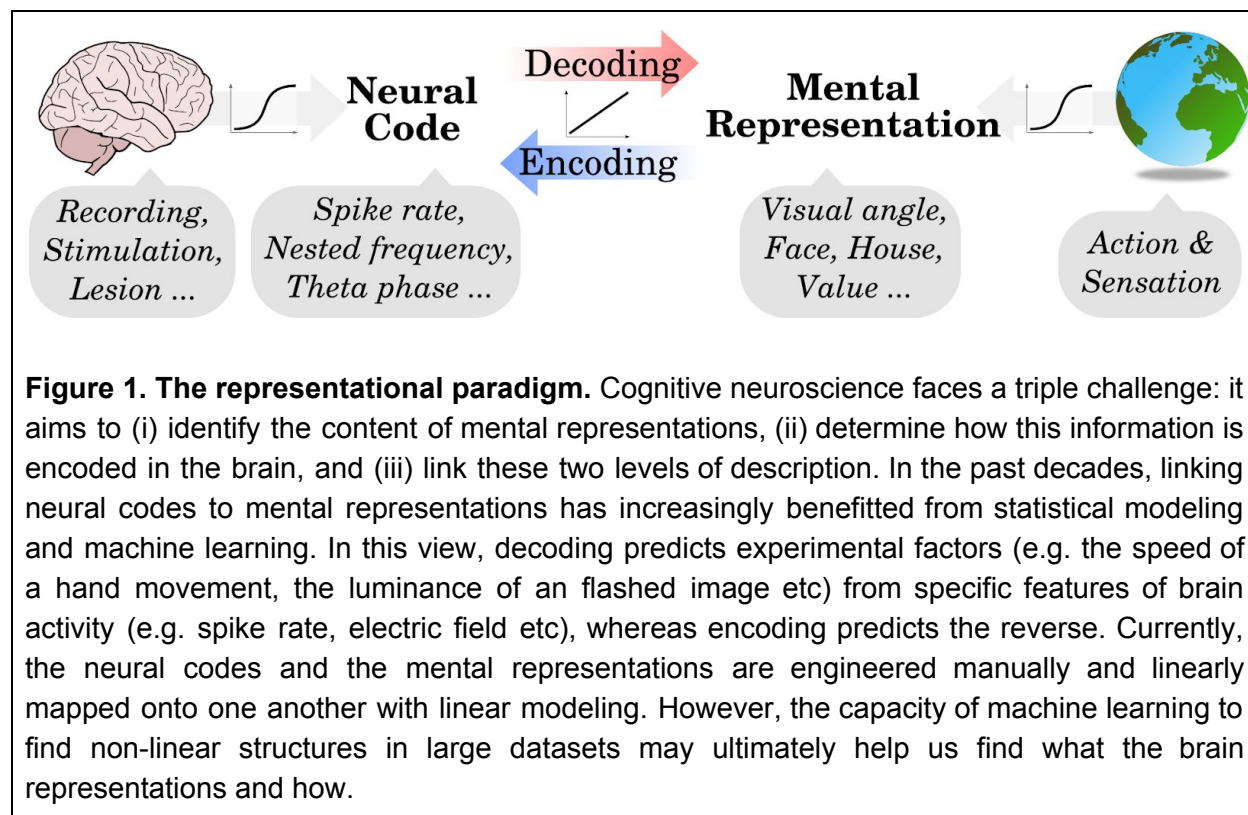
Neural Code

Decoding

Encoding

Mental Representation

Recording, Stimulation, Lesion ...

Spike rate, Nested frequency, Theta phase ...

Visual angle, Face, House, Value ...

Action & Sensation

**Figure 1. The representational paradigm.** Cognitive neuroscience faces a triple challenge: it aims to (i) identify the content of mental representations, (ii) determine how this information is encoded in the brain, and (iii) link these two levels of description. In the past decades, linking neural codes to mental representations has increasingly benefitted from statistical modeling and machine learning. In this view, decoding predicts experimental factors (e.g. the speed of a hand movement, the luminance of an flashed image etc) from specific features of brain activity (e.g. spike rate, electric field etc), whereas encoding predicts the reverse. Currently, the neural codes and the mental representations are engineered manually and linearly mapped onto one another with linear modeling. However, the capacity of machine learning to find non-linear structures in large datasets may ultimately help us find what the brain representations and how.